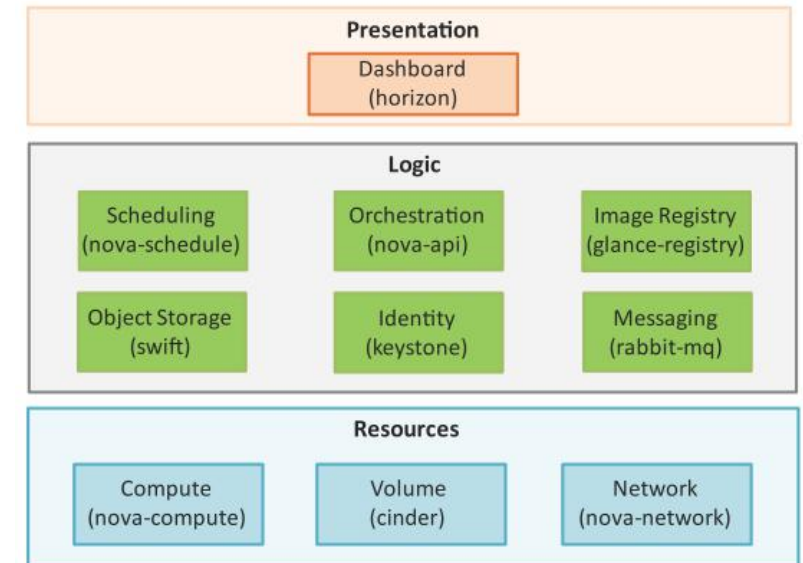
Presentation

Dashboard
(horizon)

Logic

Scheduling
(nova-schedule)

Orchestration
(nova-api)

Image Registry
(glance-registry)

Object Storage
(swift)

Identity
(keystone)

Messaging
(rabbit-mq)

Resources

Compute
(nova-compute)

Volume
(cinder)

Network
(nova-network)